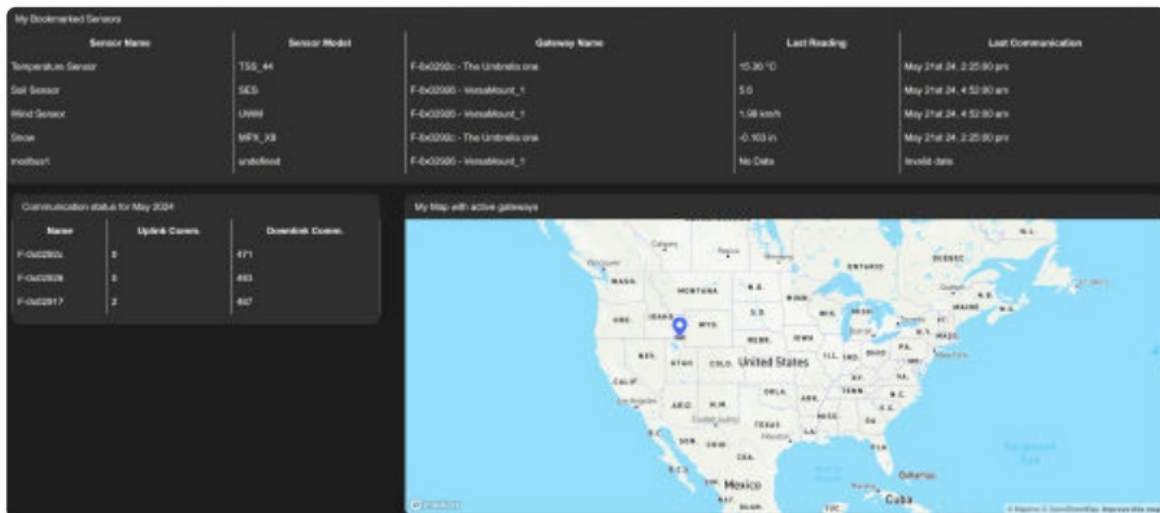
My Bookmarked Sensors

| Sensor Name | Sensor Model | Gateway Name | Last Reading | Last Communication |
|---|---|---|---|---|
| Temperature Sensor | TSS_44 | F-0x0200c - The Umbrella one | 15.20 °C | May 21st 24, 2:25:00 pm |
| Soil Sensor | SES | F-0x02000 - VersaMount_1 | 5.0 | May 21st 24, 4:52:00 am |
| Wind Sensor | UWM | F-0x02000 - VersaMount_1 | 1.98 km/h | May 21st 24, 4:52:00 am |
| Snow | MPX_X8 | F-0x0200c - The Umbrella one | -0.103 in | May 21st 24, 2:25:00 pm |
| modbus1 | undefined | F-0x02000 - VersaMount_1 | No Data | Invalid date |

Communication status for May 2024

| Name | Uplink Comm. | Downlink Comm. |
|---|---|---|
| F-0x0200c | 0 | 471 |
| F-0x02008 | 0 | 493 |
| F-0x02017 | 2 | 467 |

My Map with active gateways

Calgary Regina Winnipeg ONTARIO QUEBEC Vancouver WASH. MONTANA N.D. MINN. Quebec ORE. IDAHO WYO. S.D. WIS. MICH. Toronto N.Y. MAINE NEBR. IOWA PA. NEV. UTAH COLO. United States ILL. IND. OHIO New York CALIF. KY. VA. Los Angeles ARIZ. N.M. OKLA. ARK. TENN. N.C. TEXAS MISS. GA. S.C. Houston LA. FLA. Mexico Cuba